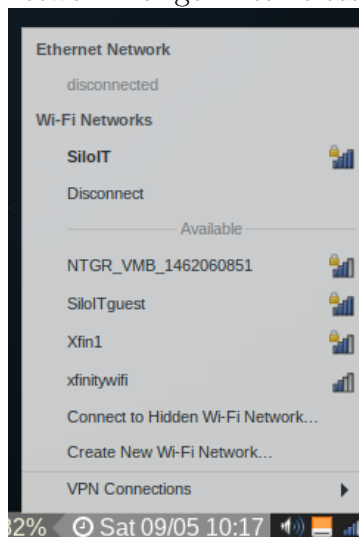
Ethernet Network
disconnected
Wi-Fi Networks
SiloIT
Disconnect
Available
NTGR_VMB_1462060851
SiloITguest
Xfin1
xfinitywifi
Connect to Hidden Wi-Fi Network...
Create New Wi-Fi Network...
VPN Connections
32% Sat 09/05 10:17